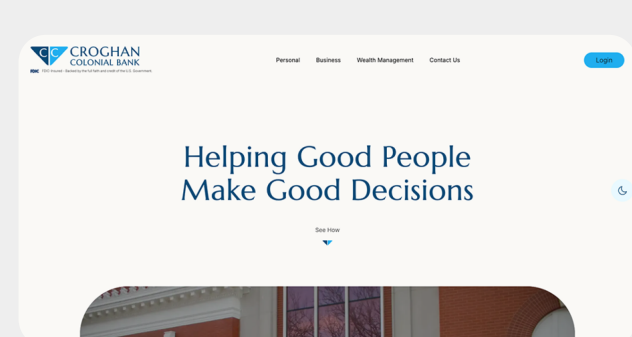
CROGHAN
COLONIAL BANK
FDIC FDIC-Insured - Backed by the full faith and credit of the U.S. Government

Personal Business Wealth Management Contact Us

Login

Helping Good People Make Good Decisions

See How